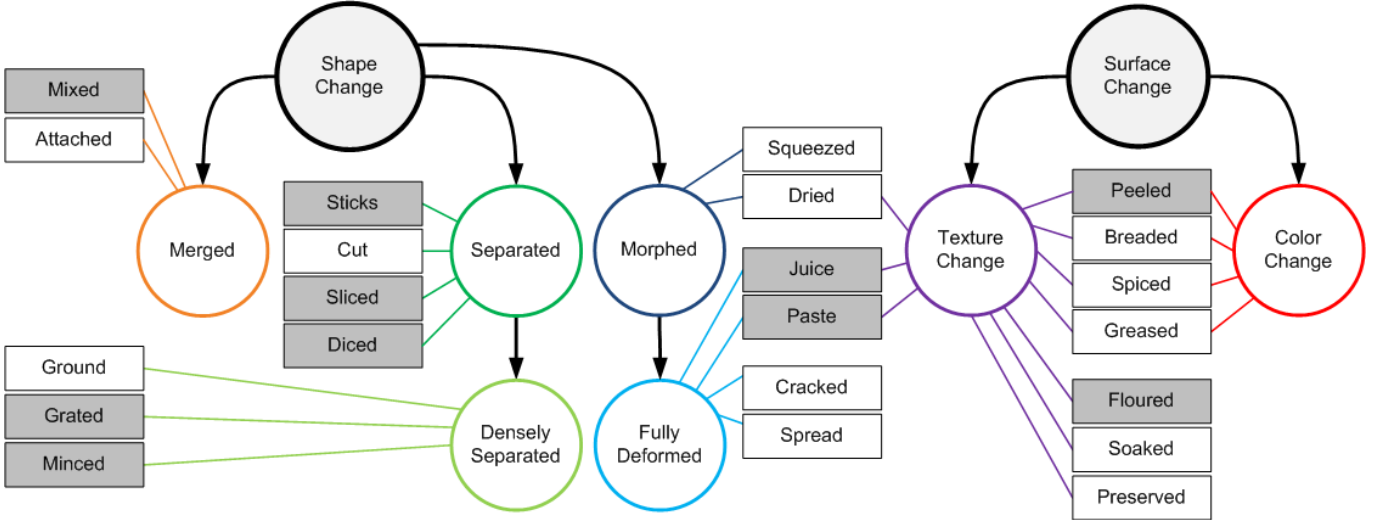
Shape Change

Surface Change

Mixed

Attached

Merged

Sticks

Cut

Sliced

Diced

Separated

Morphed

Squeezed

Dried

Juice

Paste

Texture Change

Peeled

Breaded

Spiced

Greased

Color Change

Ground

Grated

Minced

Densely Separated

Fully Deformed

Cracked

Spread

Floured

Soaked

Preserved